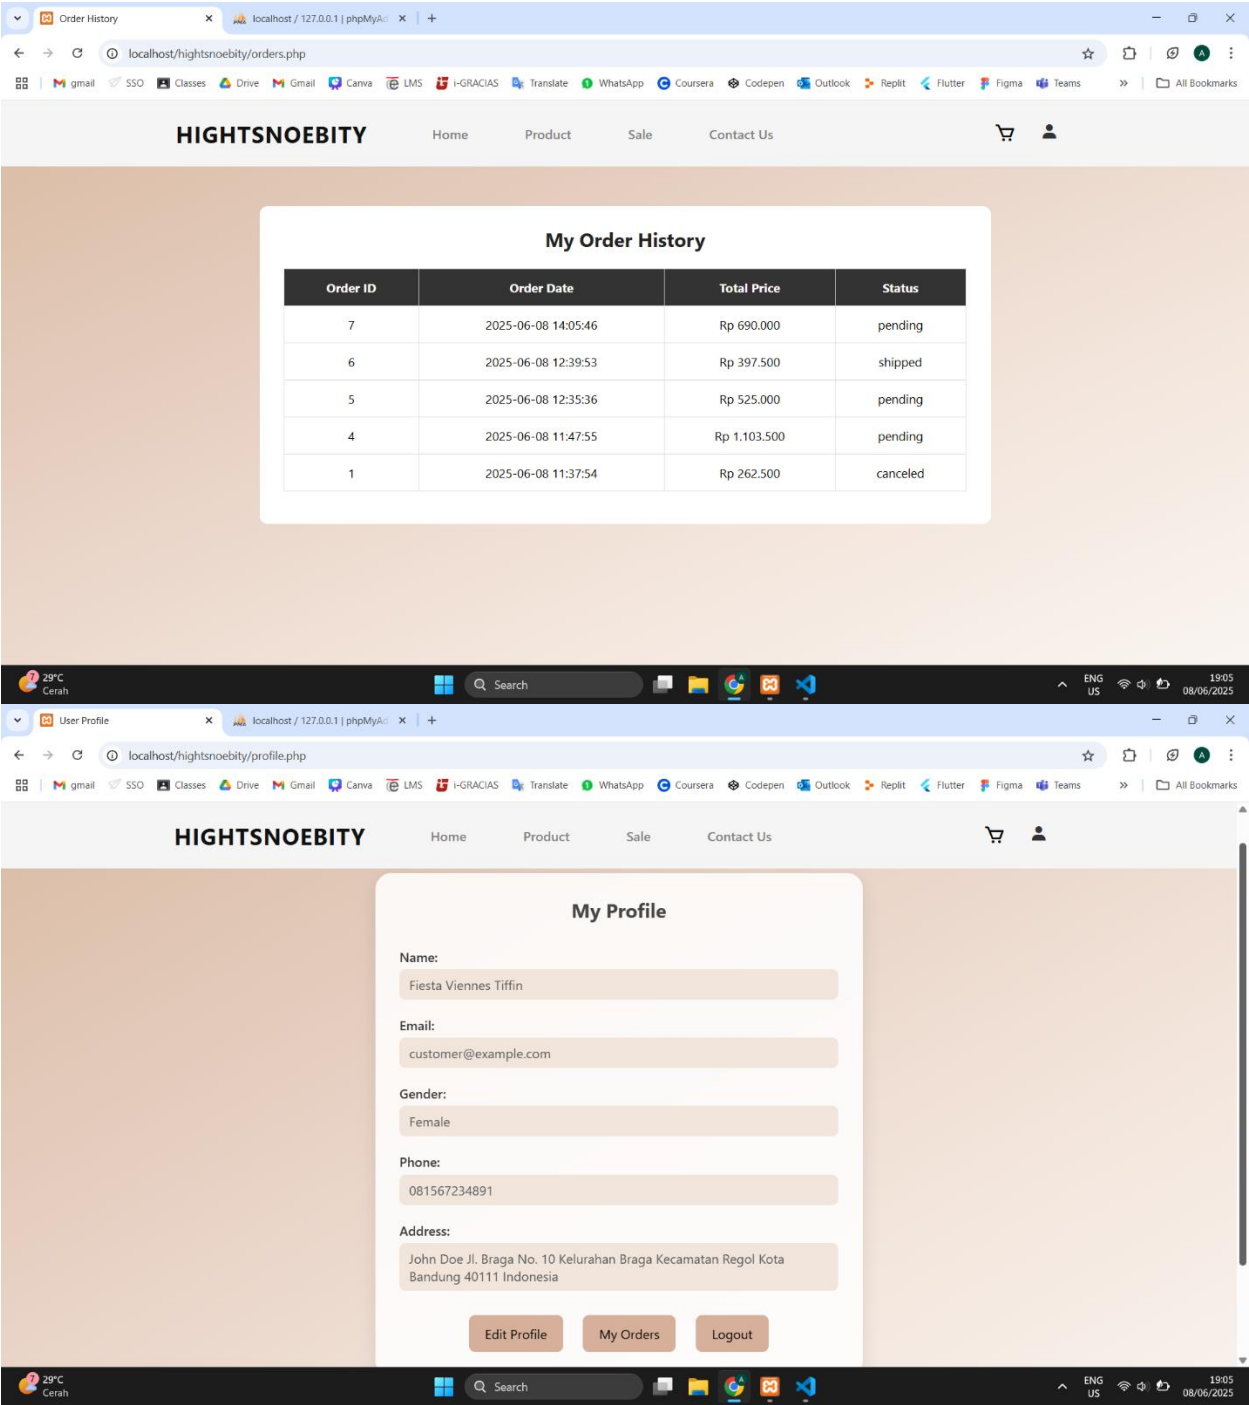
Order History ×
localhost / 127.0.0.1 | phpMyAd ×
+

localhost/hightsnoebity/orders.php

gmail SSO Classes Drive Gmail Canva LMS i-GRACIAS Translate WhatsApp Coursera Codepen Outlook Replit Flutter Figma Teams » All Bookmarks

HIGHTSNOEBITY
Home Product Sale Contact Us

My Order History

| Order ID | Order Date | Total Price | Status |
|---|---|---|---|
| 7 | 2025-06-08 14:05:46 | Rp 690.000 | pending |
| 6 | 2025-06-08 12:39:53 | Rp 397.500 | shipped |
| 5 | 2025-06-08 12:35:36 | Rp 525.000 | pending |
| 4 | 2025-06-08 11:47:55 | Rp 1.103.500 | pending |
| 1 | 2025-06-08 11:37:54 | Rp 262.500 | canceled |

29°C
Cerah
Search
ENG US
19:05
08/06/2025

User Profile ×
localhost / 127.0.0.1 | phpMyAd ×
+

localhost/hightsnoebity/profile.php

gmail SSO Classes Drive Gmail Canva LMS i-GRACIAS Translate WhatsApp Coursera Codepen Outlook Replit Flutter Figma Teams » All Bookmarks

HIGHTSNOEBITY
Home Product Sale Contact Us

My Profile

Name:
Fiesta Viennes Tiffin

Email:
customer@example.com

Gender:
Female

Phone:
081567234891

Address:
John Doe Jl. Braga No. 10 Kelurahan Braga Kecamatan Regol Kota Bandung 40111 Indonesia

Edit Profile My Orders Logout

29°C
Cerah
Search
ENG US
19:05
08/06/2025